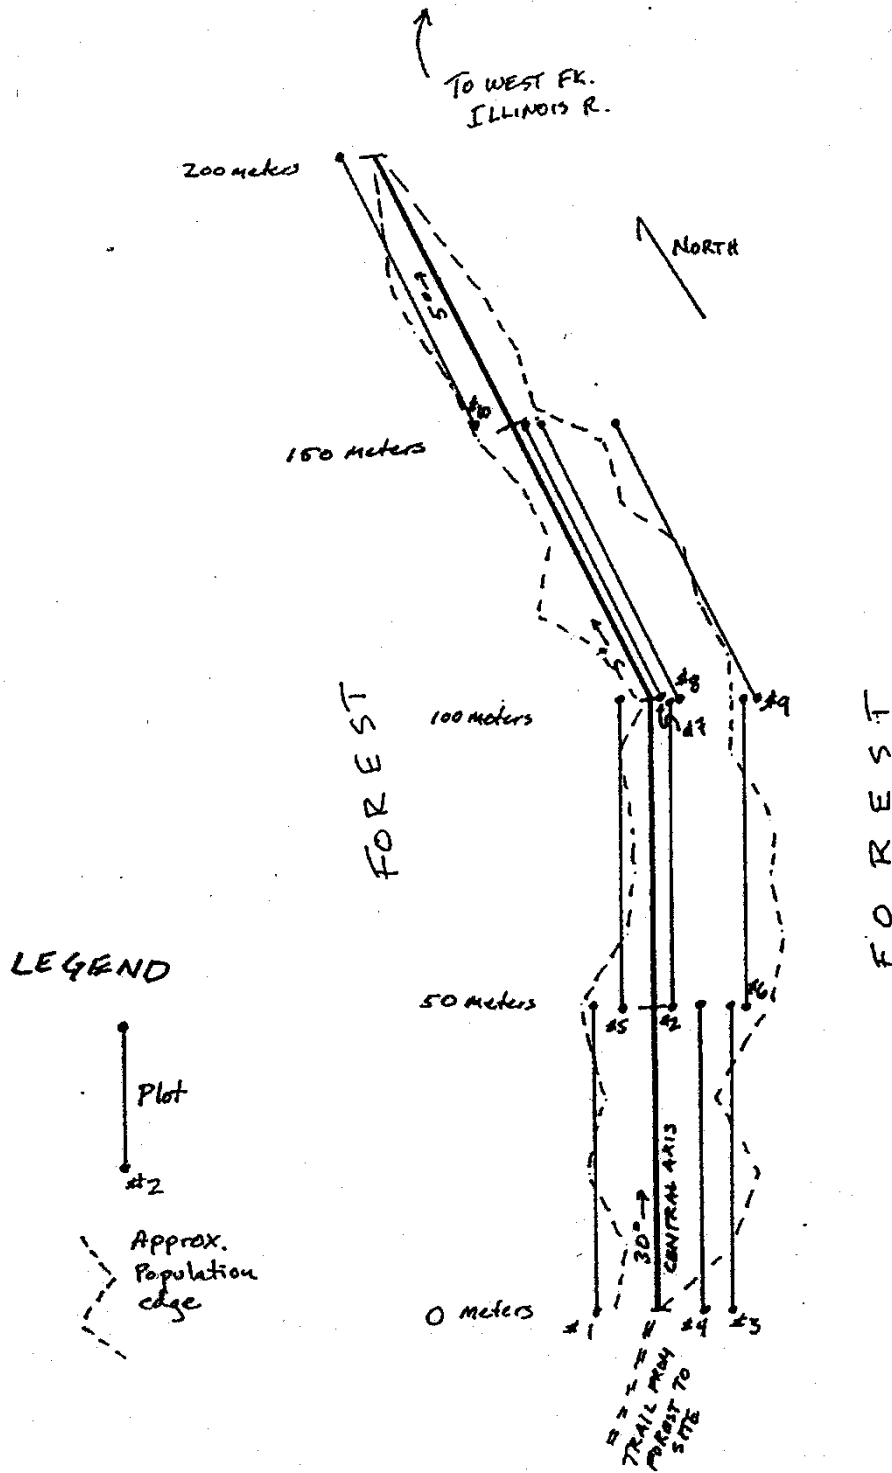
TO WEST FK.
ILLINOIS R.

200 meters

NORTH

5°→

#10

150 meters

5°→

#8

#7

#9

100 meters

FOREST

FOREST

LEGEND

Plot

#2

Approx. Population edge

50 meters

#5

#2

#6

30°→

CENTRAL AXIS

0 meters

#1

#4

#3

TRAIL FROM FOREST TO SITE